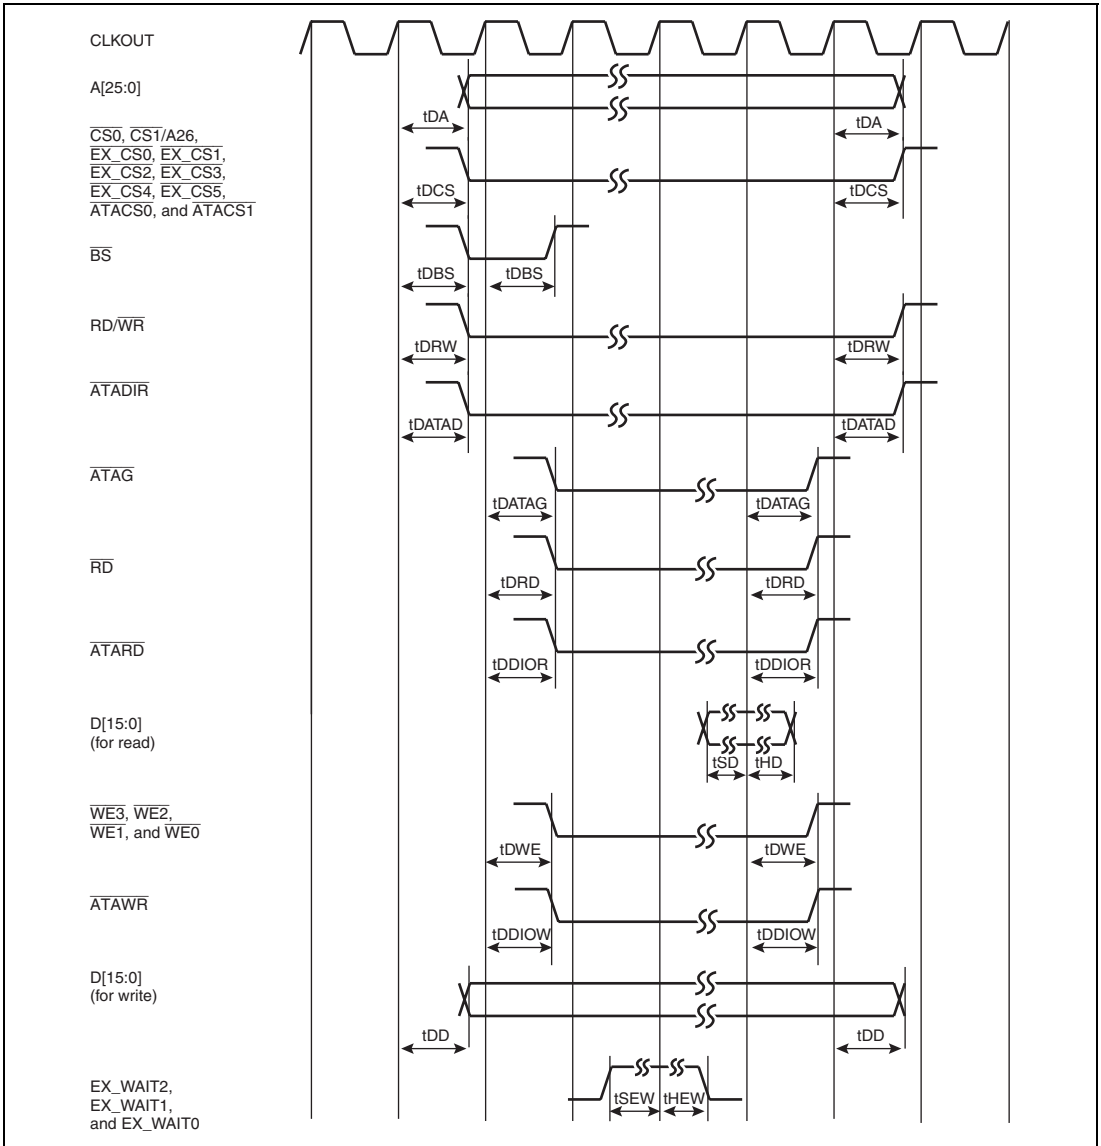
CLKOUT

A[25:0]

tDA
tDA

$\overline{CS0}$, $\overline{CS1}$/A26, $\overline{EX\_CS0}$, $\overline{EX\_CS1}$, $\overline{EX\_CS2}$, $\overline{EX\_CS3}$, $\overline{EX\_CS4}$, $\overline{EX\_CS5}$, $\overline{ATACS0}$, and $\overline{ATACS1}$

tDCS
tDCS

$\overline{BS}$

tDBS
tDBS

RD/$\overline{WR}$

tDRW
tDRW

$\overline{ATADIR}$

tDATAD
tDATAD

$\overline{ATAG}$

tDATAG
tDATAG

$\overline{RD}$

tDRD
tDRD

$\overline{ATARD}$

tDDIOR
tDDIOR

D[15:0]
(for read)

tSD
tHD

$\overline{WE3}$, $\overline{WE2}$, $\overline{WE1}$, and $\overline{WE0}$

tDWE
tDWE

$\overline{ATAWR}$

tDDIOW
tDDIOW

D[15:0]
(for write)

tDD
tDD

EX_WAIT2,
EX_WAIT1,
and EX_WAIT0

tSEW
tHEW